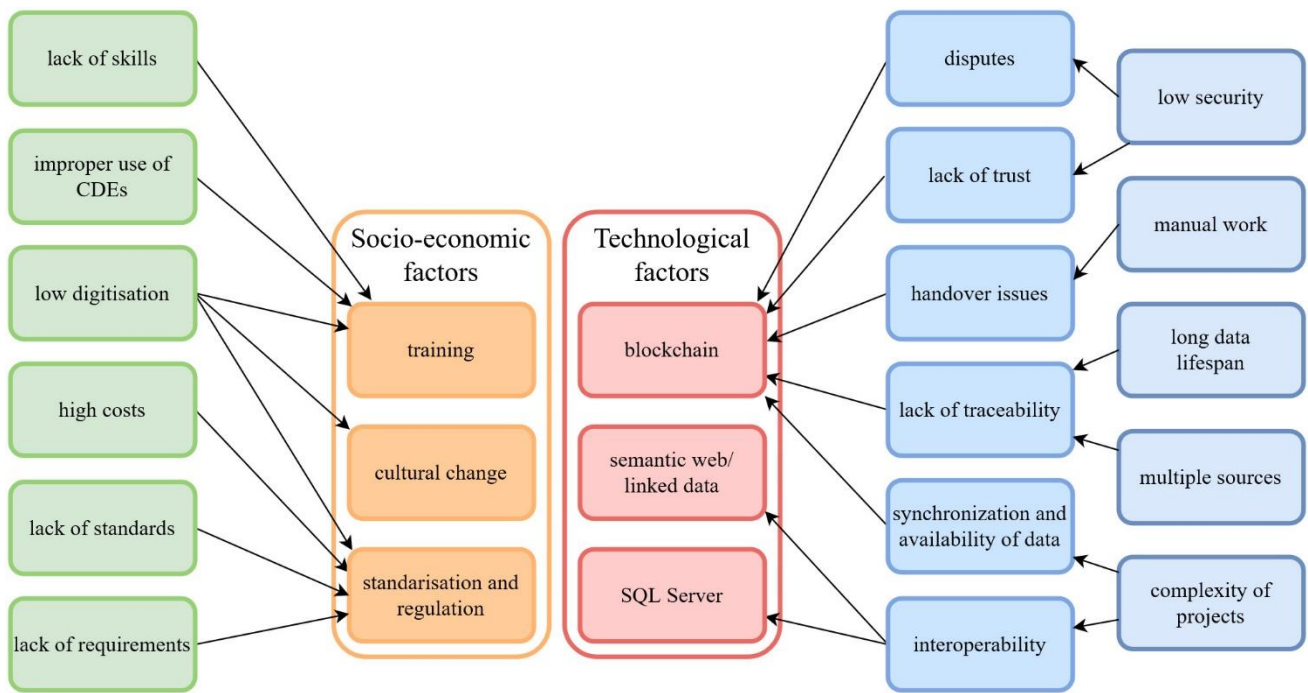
lack of skills

improper use of CDEs

low digitisation

high costs

lack of standards

lack of requirements

Socio-economic factors

training

cultural change

standarisation and regulation

Technological factors

blockchain

semantic web/ linked data

SQL Server

disputes

lack of trust

handover issues

lack of traceability

synchronization and availability of data

interoperability

low security

manual work

long data lifespan

multiple sources

complexity of projects